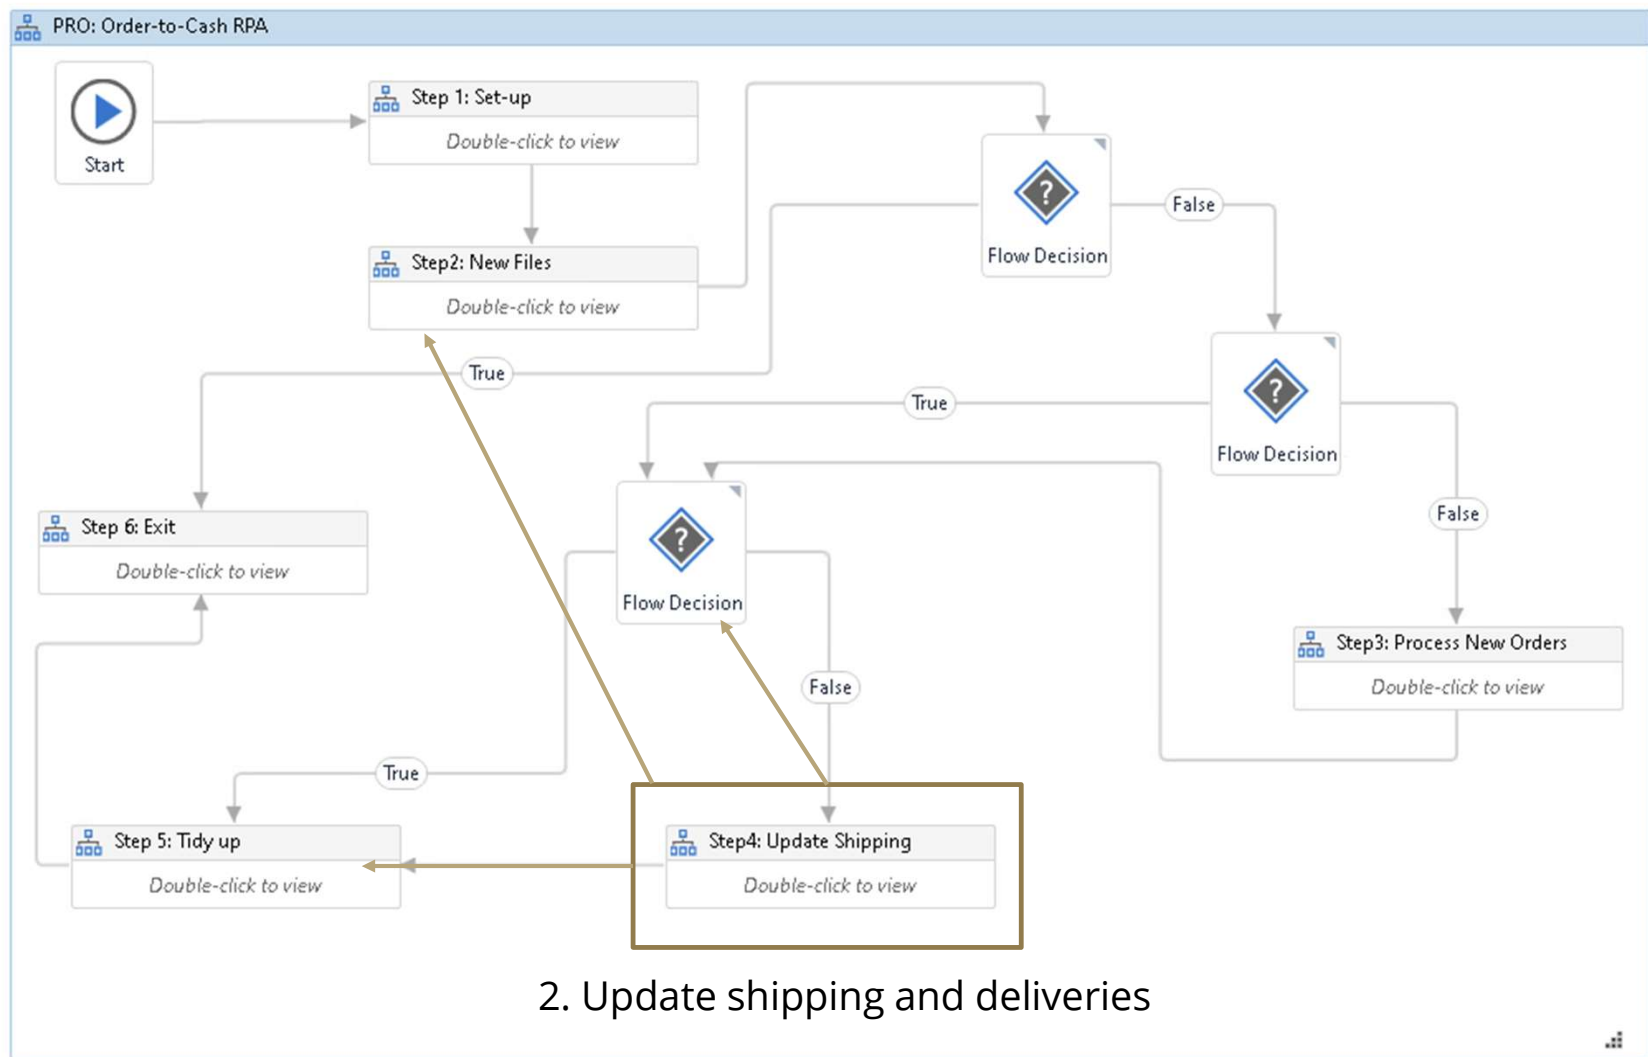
PRO: Order-to-Cash RPA

Start

Step 1: Set-up
Double-click to view

Step2: New Files
Double-click to view

Flow Decision

False

Flow Decision

True

True

False

Step 6: Exit
Double-click to view

Flow Decision

False

Step3: Process New Orders
Double-click to view

True

Step 5: Tidy up
Double-click to view

Step4: Update Shipping
Double-click to view

2. Update shipping and deliveries